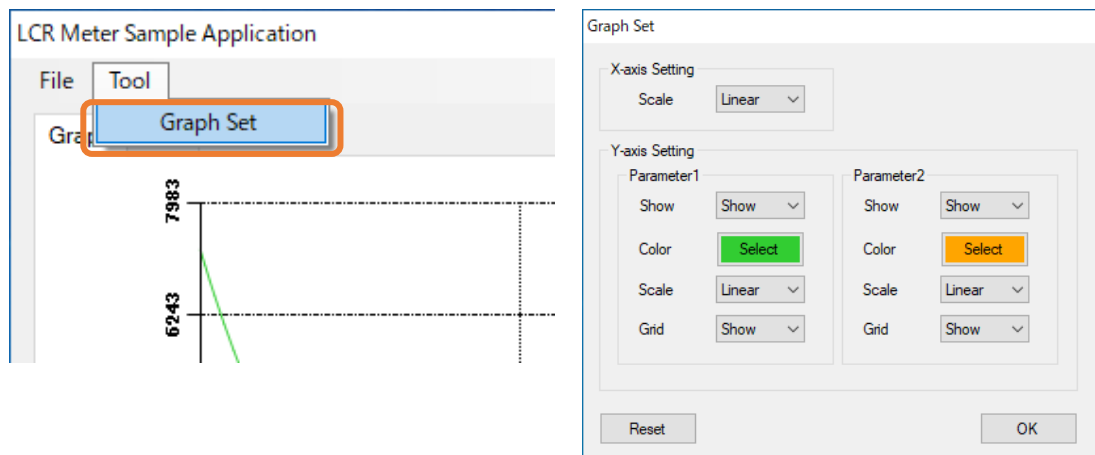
LCR Meter Sample Application

File Tool

Graph Set

Grap

7983

6243

Graph Set

X-axis Setting

Scale Linear

Y-axis Setting

Parameter1

Show Show

Color Select

Scale Linear

Grid Show

Parameter2

Show Show

Color Select

Scale Linear

Grid Show

Reset

OK